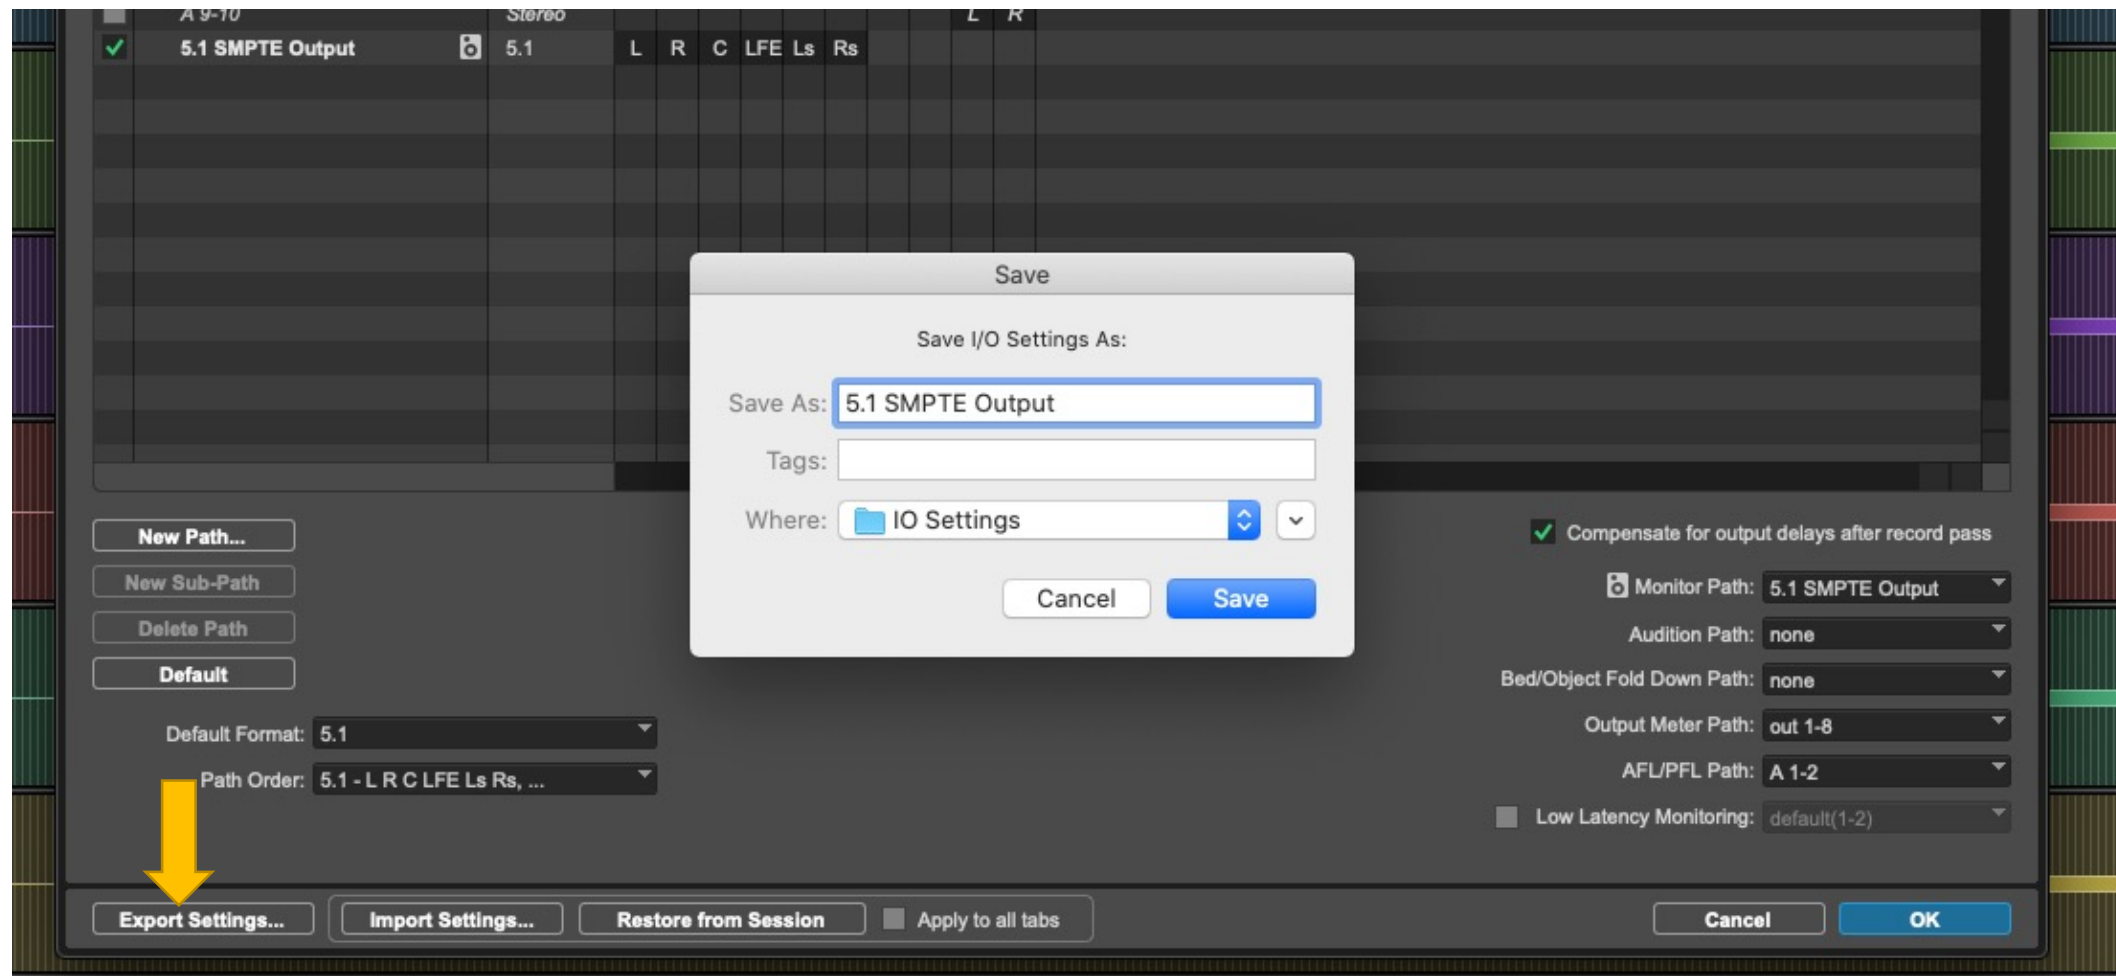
A 9-10 Stereo L R

5.1 SMPTE Output 5.1 L R C LFE Ls Rs

Save

Save I/O Settings As:

Save As: 5.1 SMPTE Output

Tags:

Where: IO Settings

Cancel Save

New Path...

New Sub-Path

Delete Path

Default

Default Format: 5.1

Path Order: 5.1 - L R C LFE Ls Rs, ...

Compensate for output delays after record pass

Monitor Path: 5.1 SMPTE Output

Audition Path: none

Bed/Object Fold Down Path: none

Output Meter Path: out 1-8

AFL/PFL Path: A 1-2

Low Latency Monitoring: default(1-2)

Export Settings... Import Settings... Restore from Session Apply to all tabs Cancel OK